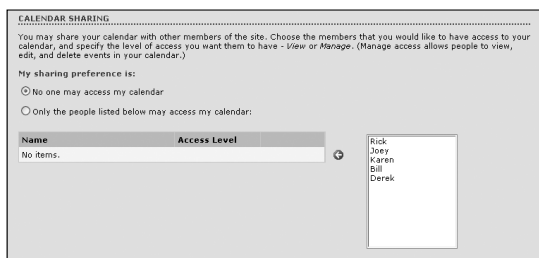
CALENDAR SHARING

You may share your calendar with other members of the site. Choose the members that you would like to have access to your calendar, and specify the level of access you want them to have - *View* or *Manage*. (Manage access allows people to view, edit, and delete events in your calendar.)

My sharing preference is:

No one may access my calendar

Only the people listed below may access my calendar:

| Name | Access Level |
|---|---|
| No items. | |

Rick
Joey
Karen
Bill
Derek